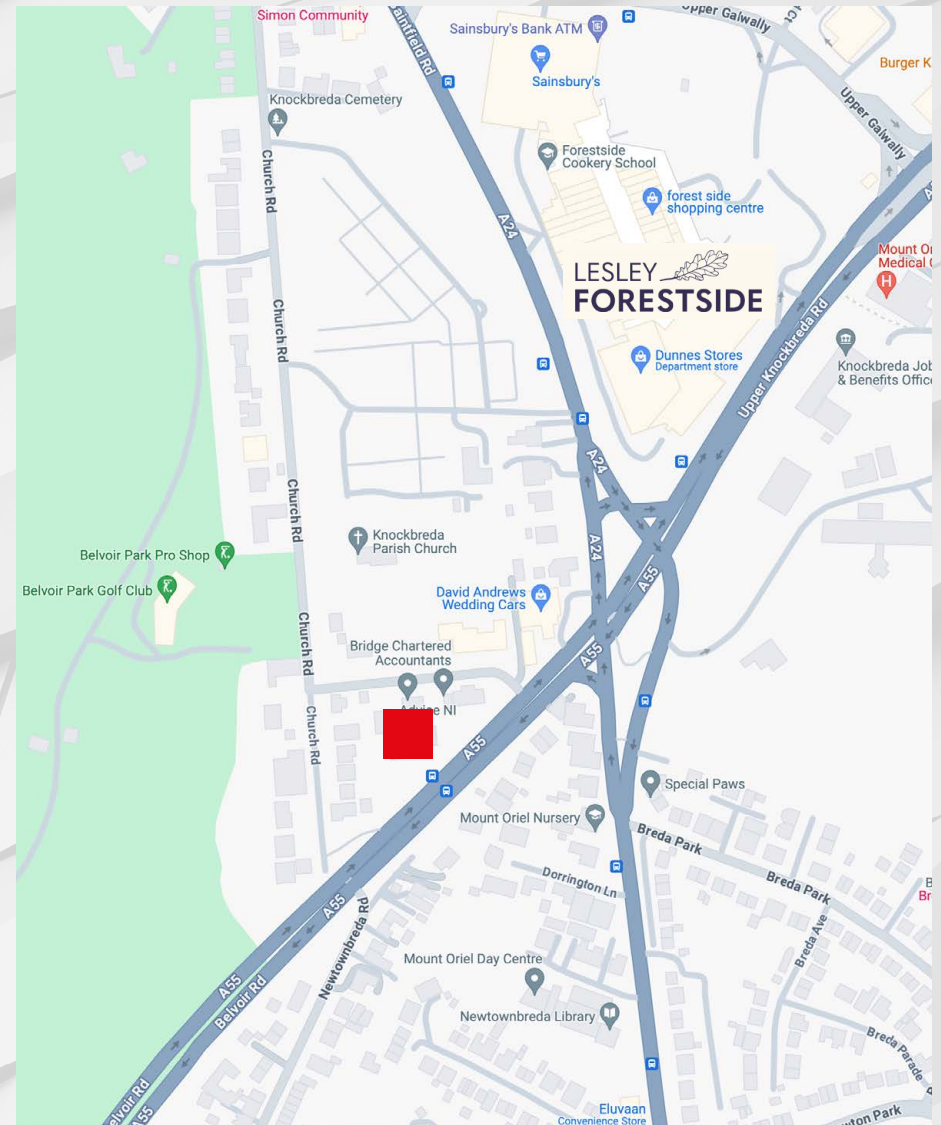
Simon Community
Sainsbury's Bank ATM
Upper Galwally
Burger K
aintfield Rd
Sainsbury's
Knockbreda Cemetery
Upper Galwally
Forestside Cookery School
Church Rd
forest side shopping centre
A24
Mount Or
Medical C
LESLEY
FORESTSIDE
Church Rd
Upper Knockbreda Rd
Knockbreda Job & Benefits Office
Dunnes Stores
Department store
A24
Church Rd
Knockbreda Parish Church
A24
Belvoir Park Pro Shop
Belvoir Park Golf Club
David Andrews Wedding Cars
A55
Church Rd
Bridge Chartered Accountants
A55
Advice NI
Church Rd
A55
Special Paws
Mount Oriel Nursery
Breda Park
Dorrington Ln
Breda Park
A55
Newtownbreda Rd
B
Br
Breda Ave
Mount Oriel Day Centre
A55
Belvoir Rd
Newtownbreda Library
Breda Parade
Belvoir Rd
A55
Eluvaan
Convenience Store
wton Park